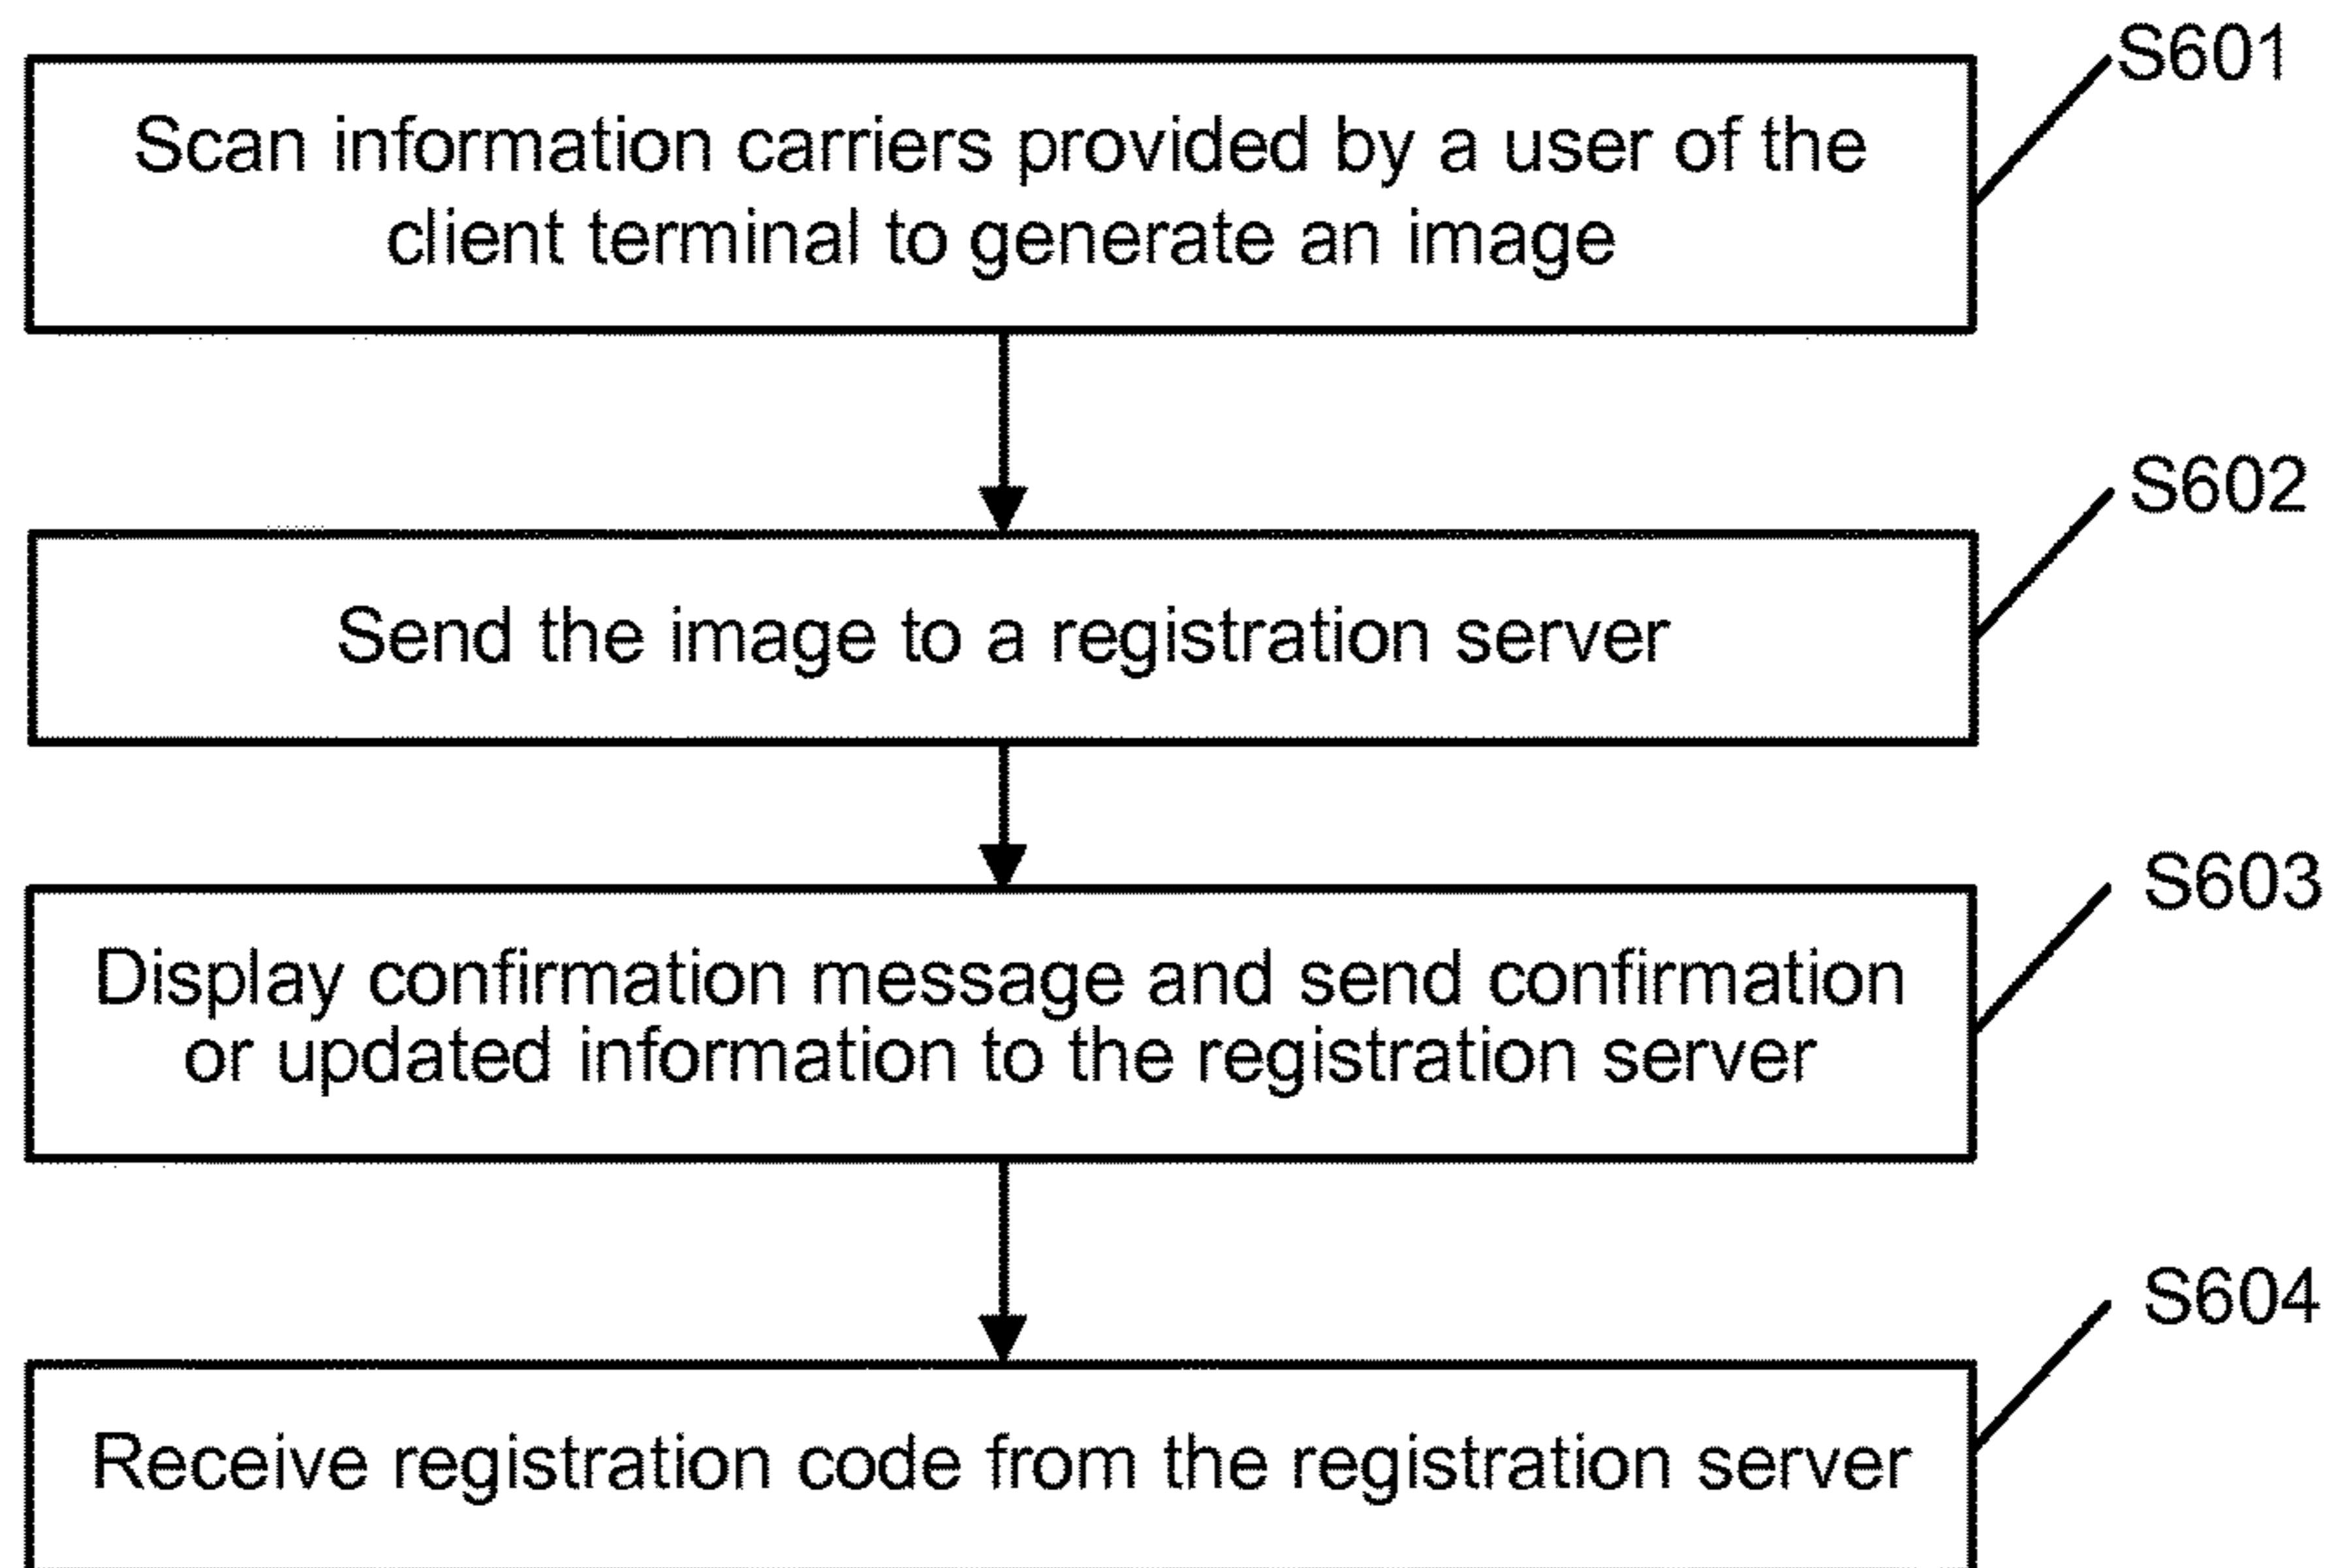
S601
Scan information carriers provided by a user of the client terminal to generate an image

S602
Send the image to a registration server

S603
Display confirmation message and send confirmation or updated information to the registration server

S604
Receive registration code from the registration server